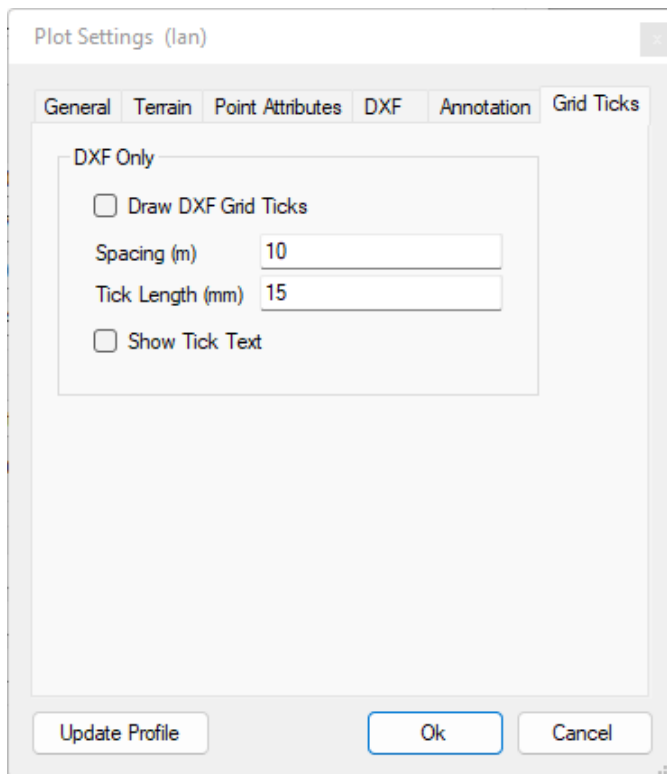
Plot Settings (Ian)

General | Terrain | Point Attributes | DXF | Annotation | Grid Ticks

DXF Only

Draw DXF Grid Ticks

Spacing (m) 10

Tick Length (mm) 15

Show Tick Text

Update Profile

Ok

Cancel